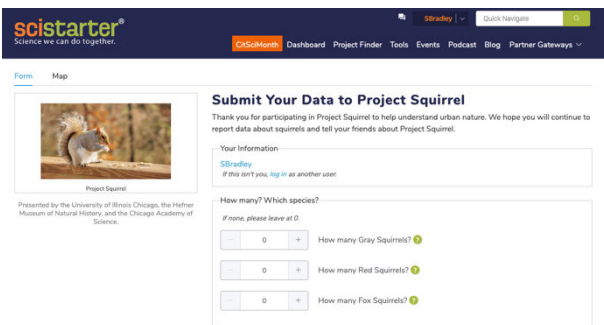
scistarter®
Science we can do together.

SBradley
Quick Navigate

CitSciMonth Dashboard Project Finder Tools Events Podcast Blog Partner Gateways

Form Map

Project Squirrel

Presented by the University of Illinois Chicago, the Hefner Museum of Natural History, and the Chicago Academy of Science.

Submit Your Data to Project Squirrel

Thank you for participating in Project Squirrel to help understand urban nature. We hope you will continue to report data about squirrels and tell your friends about Project Squirrel.

Your Information
SBradley
If this isn't you, log in as another user.

How many? Which species?
If none, please leave at 0.

− 0 + How many Gray Squirrels? ?

− 0 + How many Red Squirrels? ?

− 0 + How many Fox Squirrels? ?